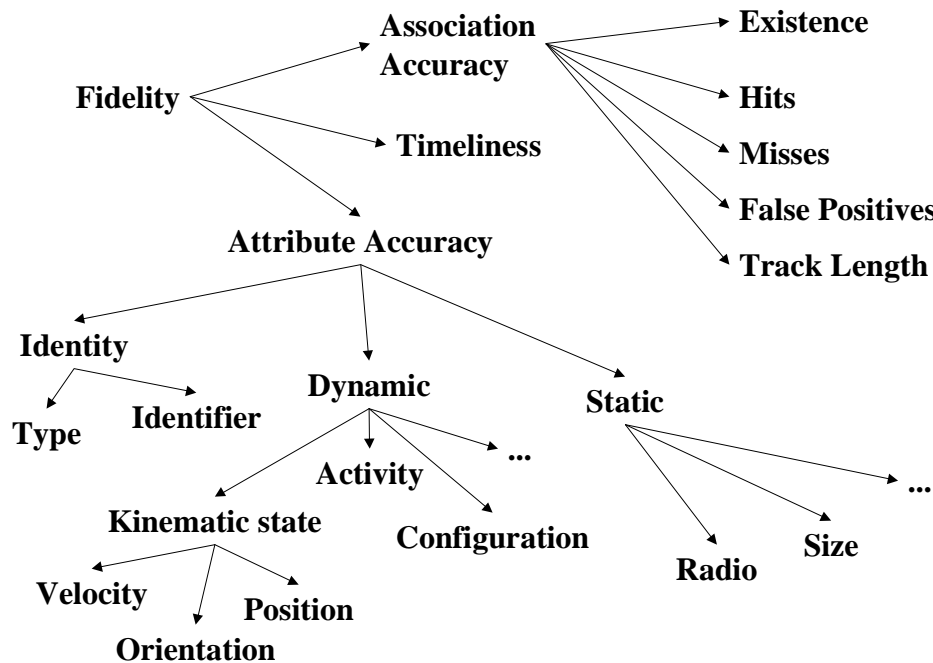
Fidelity

Association Accuracy

Existence

Hits

Misses

False Positives

Track Length

Timeliness

Attribute Accuracy

Identity

Type

Identifier

Dynamic

Activity

...

Configuration

Kinematic state

Velocity

Orientation

Position

Static

...

Radio

Size